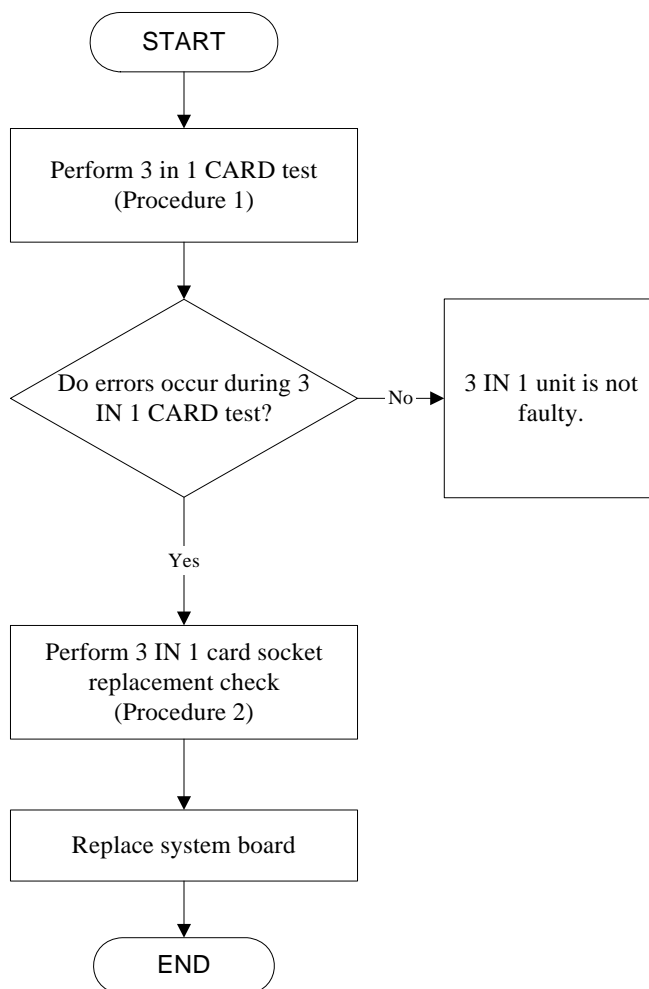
START

Perform 3 in 1 CARD test (Procedure 1)

Do errors occur during 3 IN 1 CARD test?

No

3 IN 1 unit is not faulty.

Yes

Perform 3 IN 1 card socket replacement check (Procedure 2)

Replace system board

END